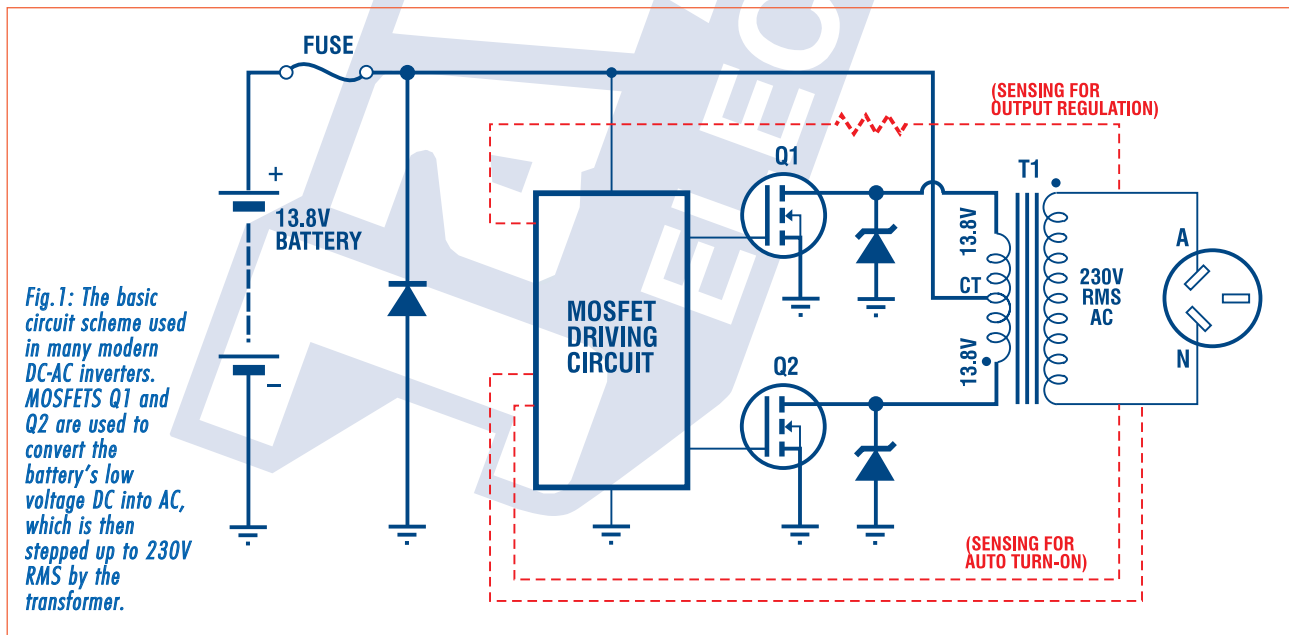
FUSE

(SENSING FOR OUTPUT REGULATION)

+

13.8V BATTERY

−

Q1

T1

13.8V

CT

13.8V

230V RMS AC

A

N

MOSFET DRIVING CIRCUIT

Q2

Fig.1: The basic circuit scheme used in many modern DC-AC inverters. MOSFETS Q1 and Q2 are used to convert the battery's low voltage DC into AC, which is then stepped up to 230V RMS by the transformer.

(SENSING FOR AUTO TURN-ON)